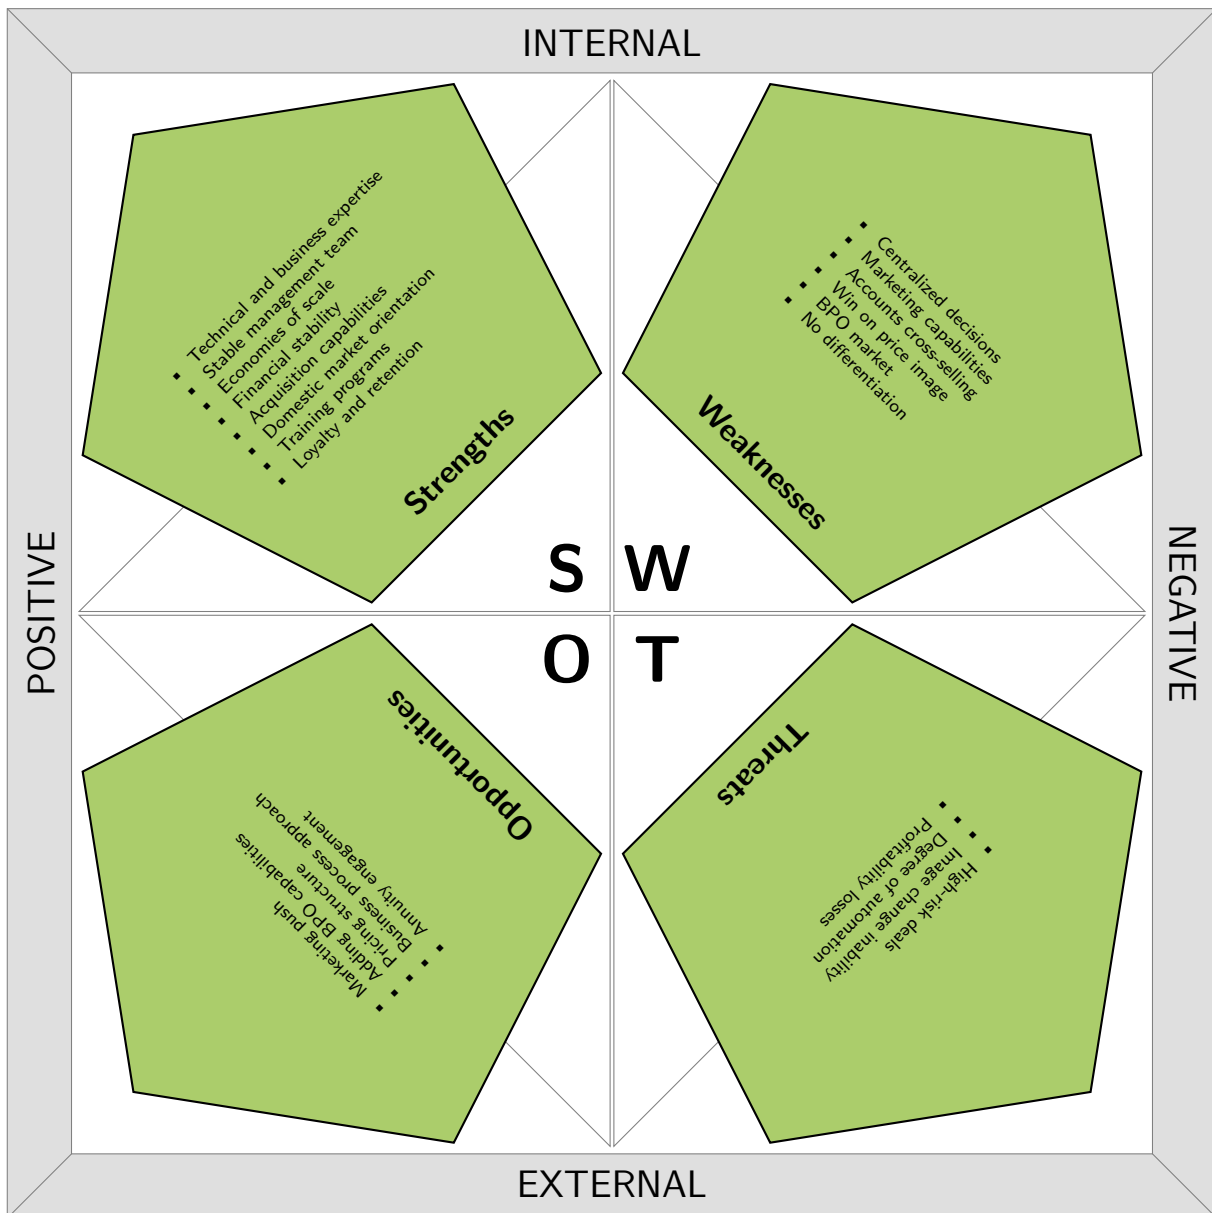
INTERNAL

POSITIVE

NEGATIVE

EXTERNAL

Strengths
- Technical and business expertise
- Stable management team
- Economies of scale
- Financial stability
- Acquisition capabilities
- Domestic market orientation
- Training programs
- Loyalty and retention

Weaknesses
- Centralized decisions
- Marketing capabilities
- Accounts cross-selling
- Win on price image
- BPO market
- No differentiation

S W
O T

Opportunities
- Marketing push
- Adding BPO capabilities
- Pricing structure
- Business process approach
- Annuity engagement

Threats
- High-risk deals
- Image change inability
- Degree of automation
- Profitability losses